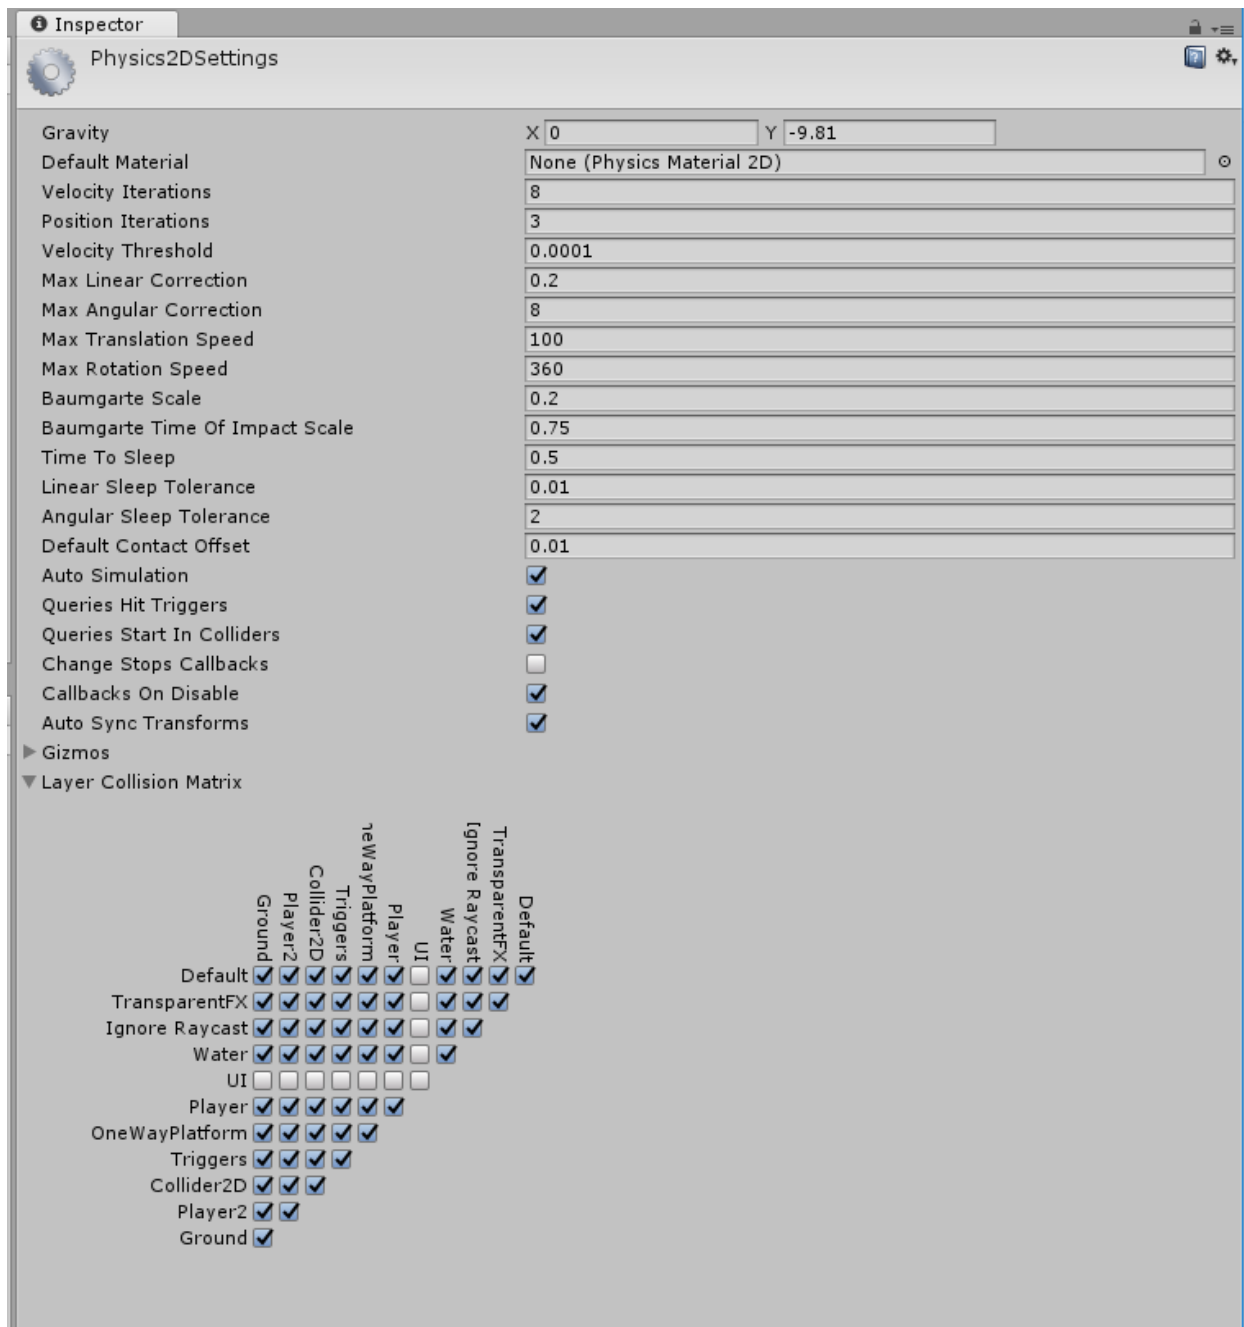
Inspector

Physics2DSettings

Gravity X 0 Y -9.81
Default Material None (Physics Material 2D)
Velocity Iterations 8
Position Iterations 3
Velocity Threshold 0.0001
Max Linear Correction 0.2
Max Angular Correction 8
Max Translation Speed 100
Max Rotation Speed 360
Baumgarte Scale 0.2
Baumgarte Time Of Impact Scale 0.75
Time To Sleep 0.5
Linear Sleep Tolerance 0.01
Angular Sleep Tolerance 2
Default Contact Offset 0.01
Auto Simulation
Queries Hit Triggers
Queries Start In Colliders
Change Stops Callbacks
Callbacks On Disable
Auto Sync Transforms
Gizmos
Layer Collision Matrix

Ground
Player2
Collider2D
Triggers
neWayPlatform
Player
UI
Water
Ignore Raycast
TransparentFX
Default

Default
TransparentFX
Ignore Raycast
Water
UI
Player
OneWayPlatform
Triggers
Collider2D
Player2
Ground